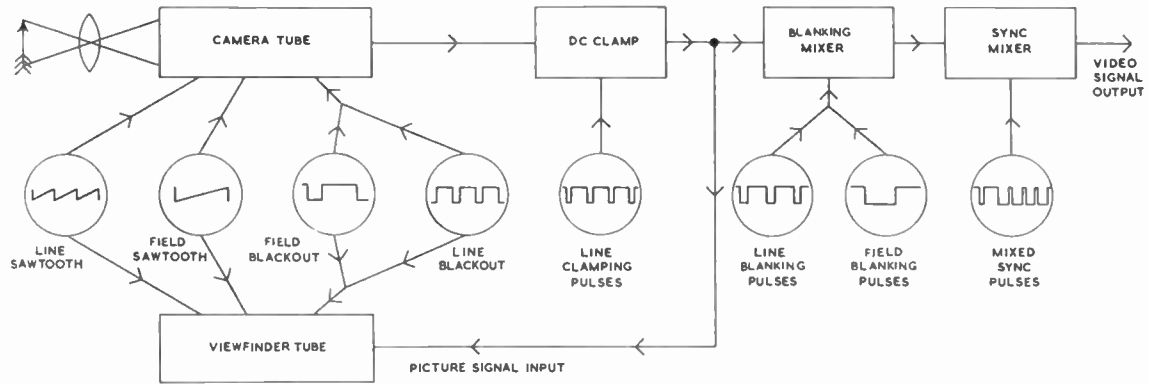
CAMERA TUBE

DC CLAMP

BLANKING MIXER

SYNC MIXER

VIDEO SIGNAL OUTPUT

LINE SAWTOOTH

FIELD SAWTOOTH

FIELD BLACKOUT

LINE BLACKOUT

LINE CLAMPING PULSES

LINE BLANKING PULSES

FIELD BLANKING PULSES

MIXED SYNC PULSES

VIEWFINDER TUBE

PICTURE SIGNAL INPUT